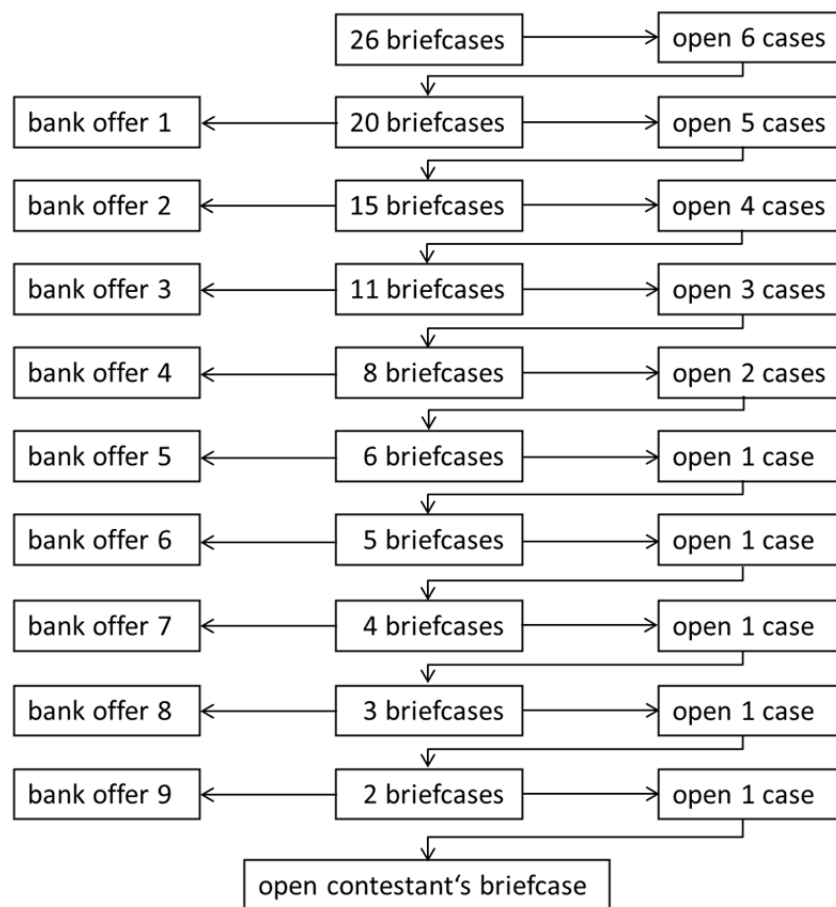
26 briefcases
open 6 cases

bank offer 1
20 briefcases
open 5 cases

bank offer 2
15 briefcases
open 4 cases

bank offer 3
11 briefcases
open 3 cases

bank offer 4
8 briefcases
open 2 cases

bank offer 5
6 briefcases
open 1 case

bank offer 6
5 briefcases
open 1 case

bank offer 7
4 briefcases
open 1 case

bank offer 8
3 briefcases
open 1 case

bank offer 9
2 briefcases
open 1 case

open contestant‘s briefcase